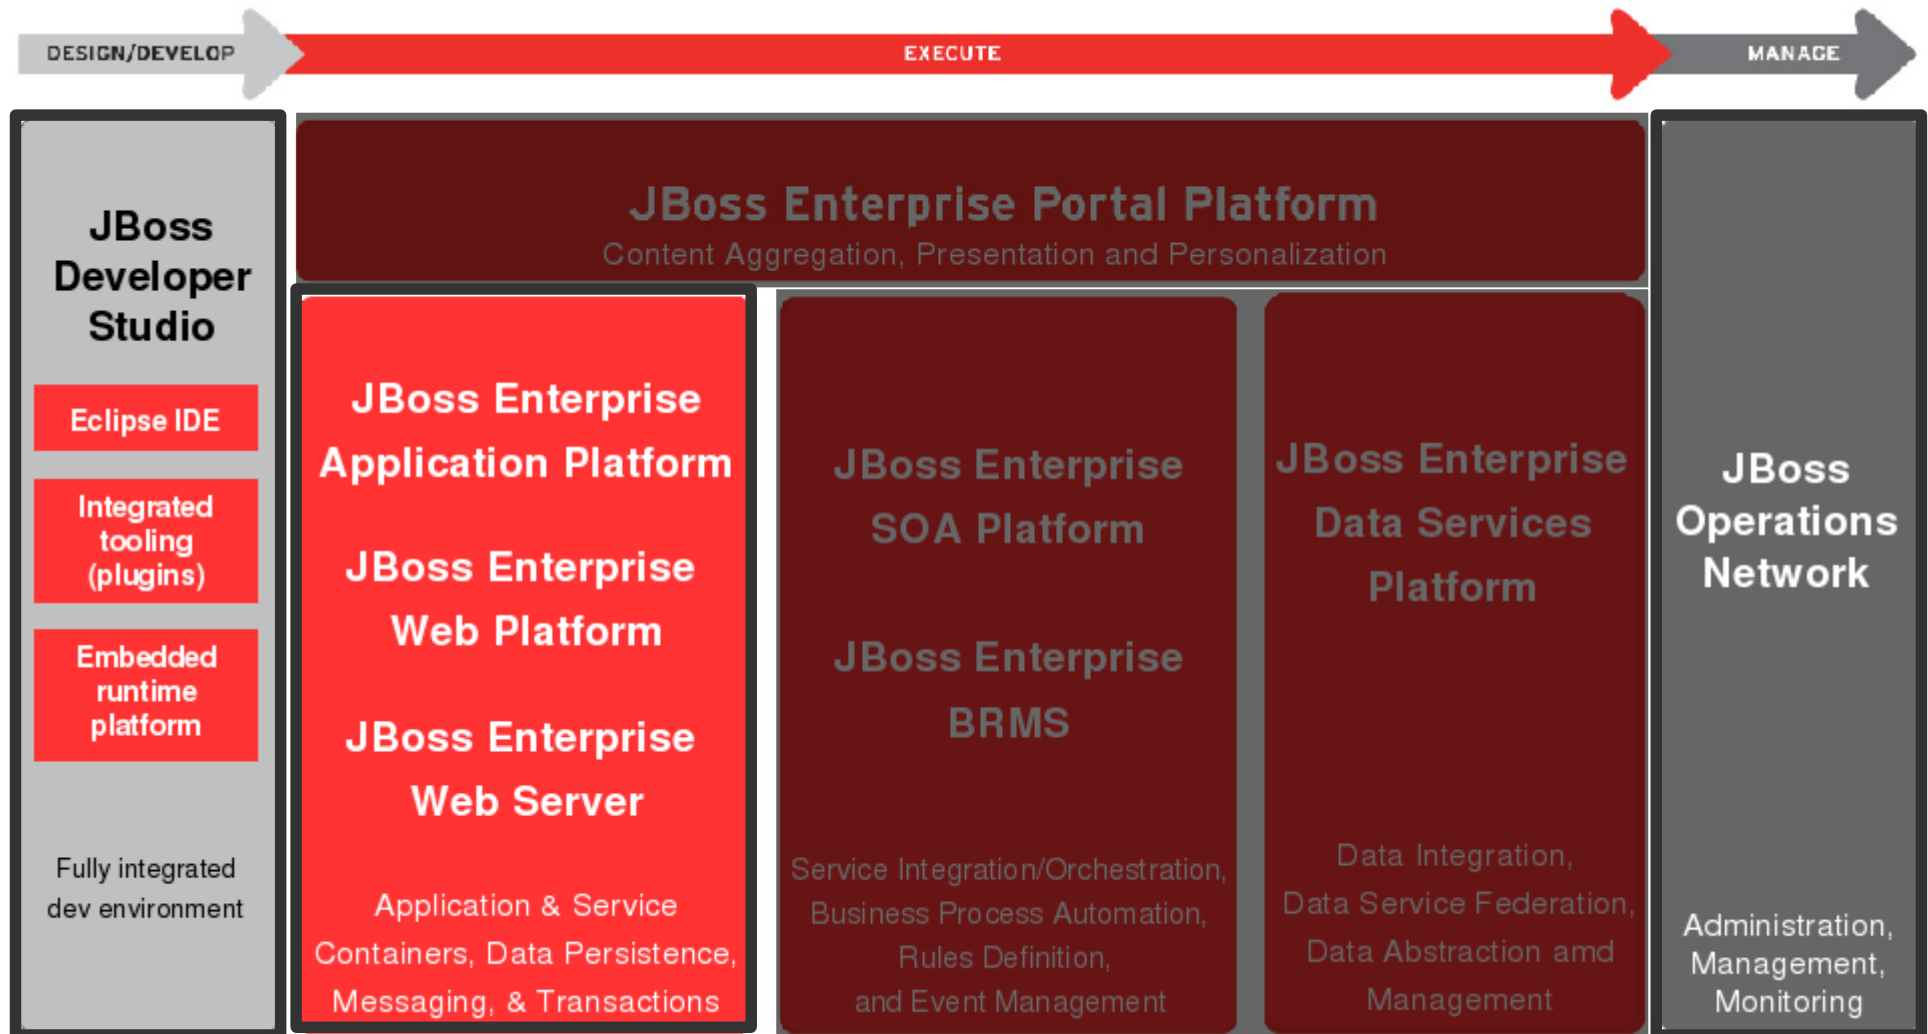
DESIGN/DEVELOP

EXECUTE

MANAGE

JBoss Developer Studio

Eclipse IDE

Integrated tooling (plugins)

Embedded runtime platform

Fully integrated dev environment

JBoss Enterprise Portal Platform

Content Aggregation, Presentation and Personalization

JBoss Enterprise Application Platform

JBoss Enterprise Web Platform

JBoss Enterprise Web Server

Application & Service Containers, Data Persistence, Messaging, & Transactions

JBoss Enterprise SOA Platform

JBoss Enterprise BRMS

Service Integration/Orchestration, Business Process Automation, Rules Definition, and Event Management

JBoss Enterprise Data Services Platform

Data Integration, Data Service Federation, Data Abstraction amd Management

JBoss Operations Network

Administration, Management, Monitoring